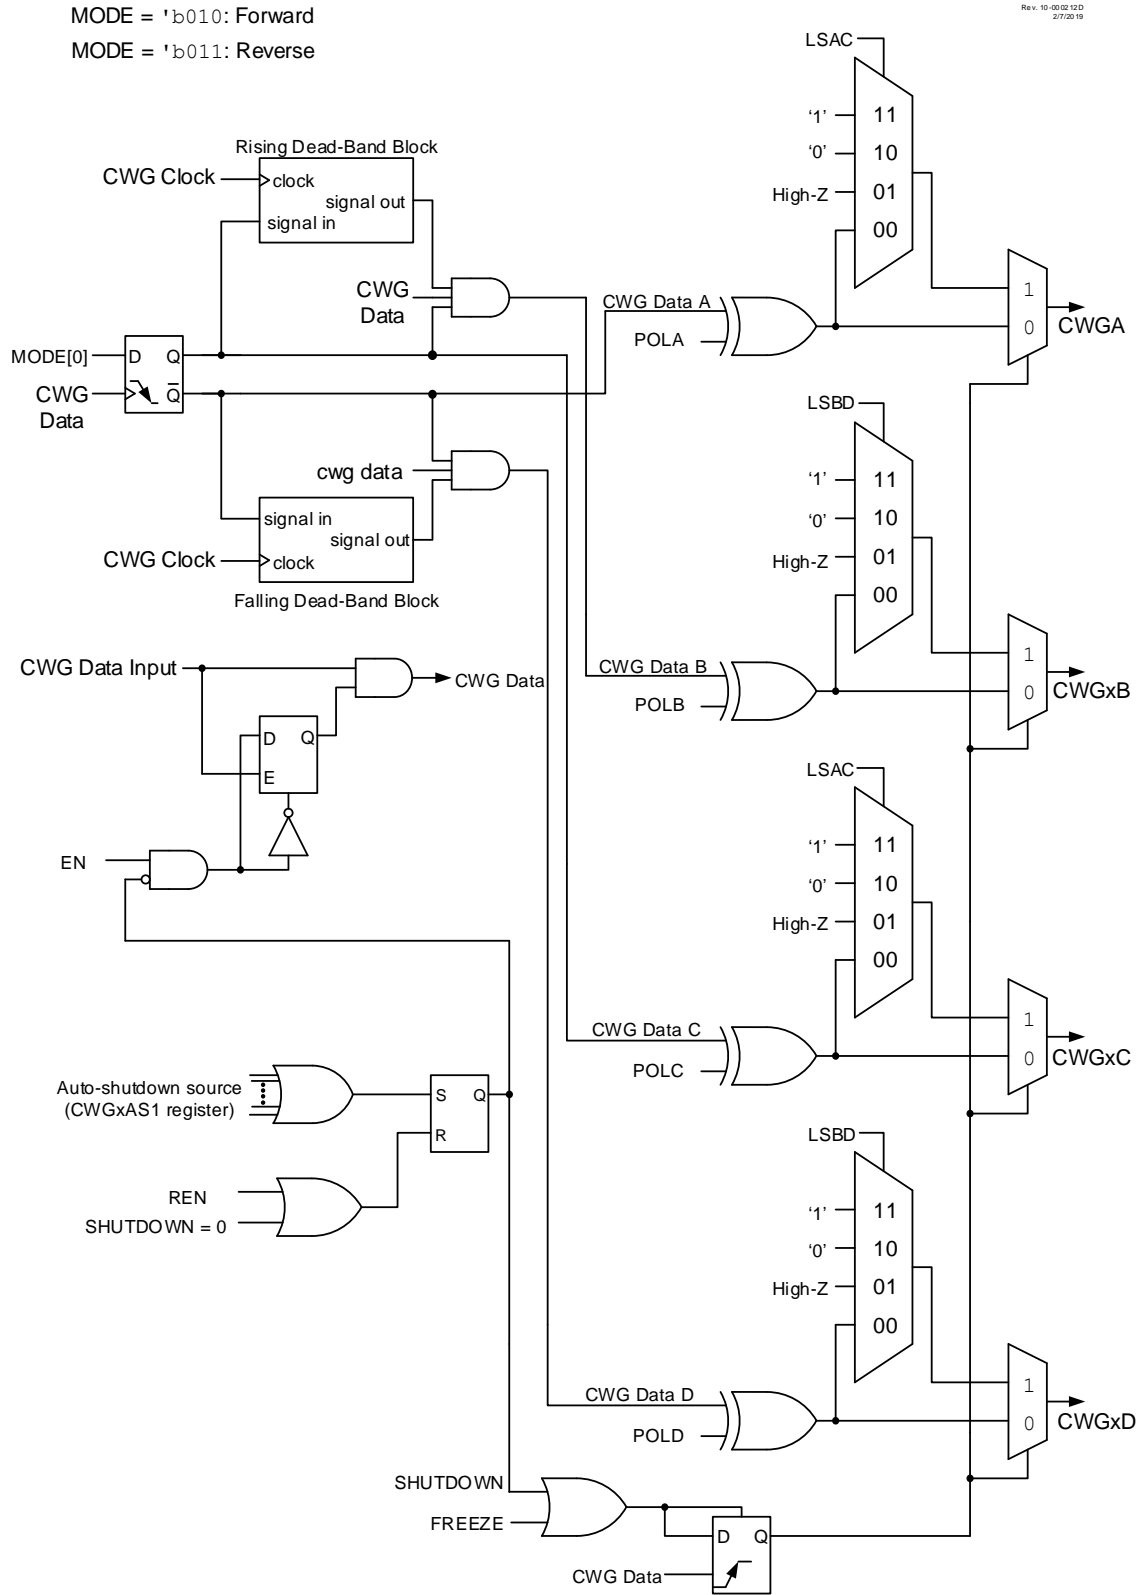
MODE = 'b010: Forward
MODE = 'b011: Reverse

Rev. 10-000212D
2/7/2019

Rising Dead-Band Block
CWG Clock
clock
signal out
signal in
CWG Data
MODE[0]
D
Q
CWG Data
$\overline{Q}$
cwg data
signal in
signal out
CWG Clock
clock
Falling Dead-Band Block

CWG Data Input
CWG Data
D
Q
E
EN

Auto-shutdown source (CWGxAS1 register)
S
Q
R
REN
SHUTDOWN = 0

SHUTDOWN
FREEZE
D
Q
CWG Data

LSAC
'1'
11
'0'
10
High-Z
01
00
CWG Data A
POLA
1
0
CWGA

LSBD
'1'
11
'0'
10
High-Z
01
00
CWG Data B
POLB
1
0
CWGxB

LSAC
'1'
11
'0'
10
High-Z
01
00
CWG Data C
POLC
1
0
CWGxC

LSBD
'1'
11
'0'
10
High-Z
01
00
CWG Data D
POLD
1
0
CWGxD